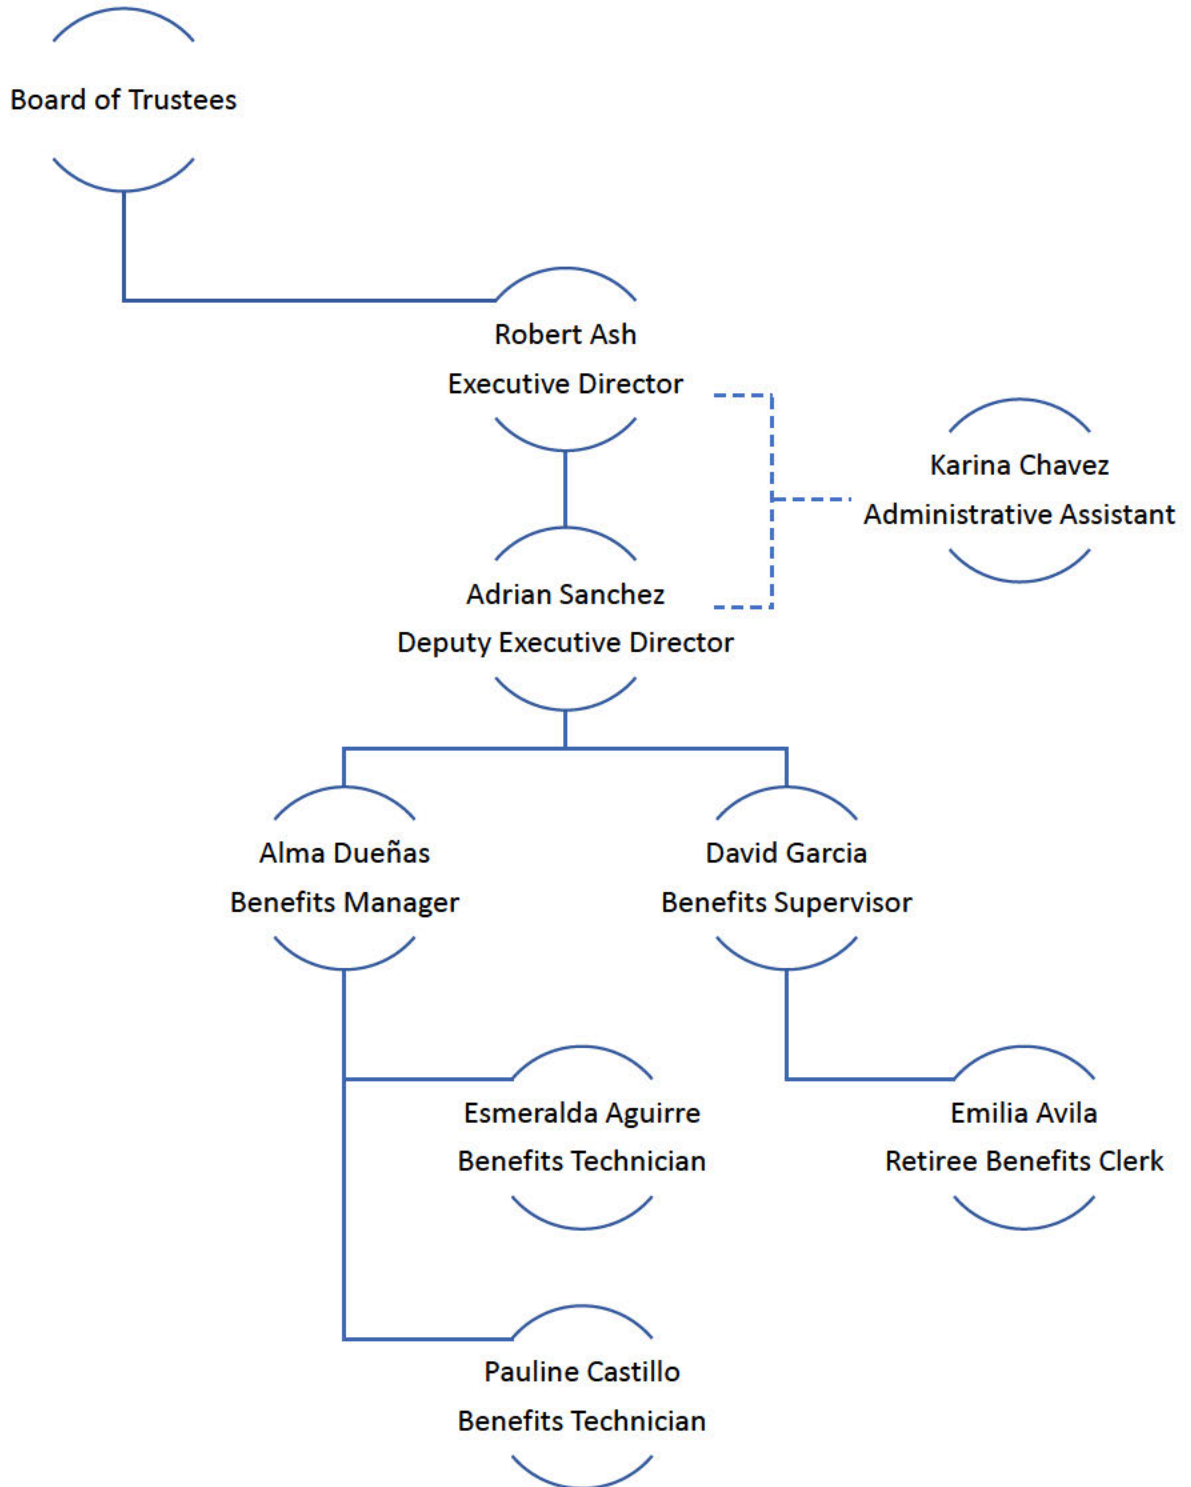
Board of Trustees

Robert Ash
Executive Director

Karina Chavez
Administrative Assistant

Adrian Sanchez
Deputy Executive Director

Alma Dueñas
Benefits Manager

David Garcia
Benefits Supervisor

Esmeralda Aguirre
Benefits Technician

Emilia Avila
Retiree Benefits Clerk

Pauline Castillo
Benefits Technician